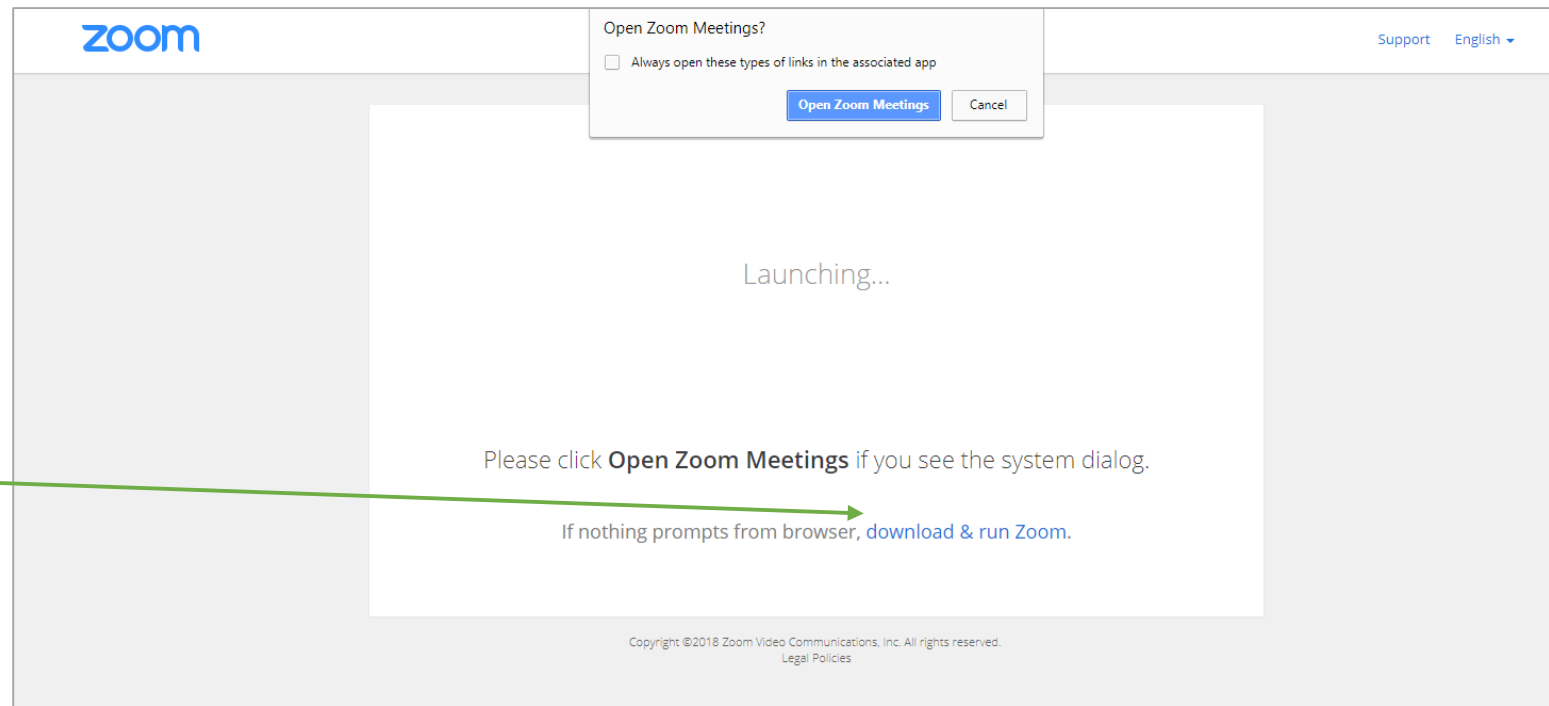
zoom

Open Zoom Meetings?

Always open these types of links in the associated app

Open Zoom Meetings

Cancel

Support English

Launching...

Please click **Open Zoom Meetings** if you see the system dialog.

If nothing prompts from browser, download & run Zoom.

Copyright ©2018 Zoom Video Communications, Inc. All rights reserved.
Legal Policies